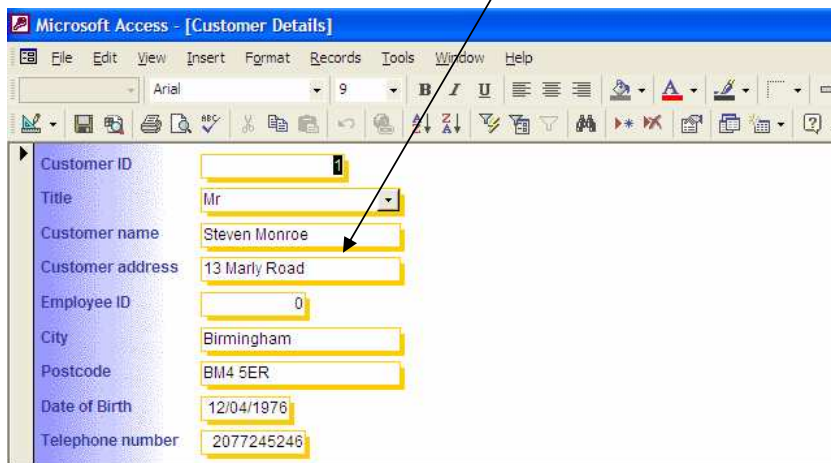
Microsoft Access - [Customer Details]

File Edit View Insert Format Records Tools Window Help

Arial 9 B I U

| | |
|---|---|
| Customer ID | 1 |
| Title | Mr |
| Customer name | Steven Monroe |
| Customer address | 13 Marly Road |
| Employee ID | 0 |
| City | Birmingham |
| Postcode | BM4 5ER |
| Date of Birth | 12/04/1976 |
| Telephone number | 2077245246 |